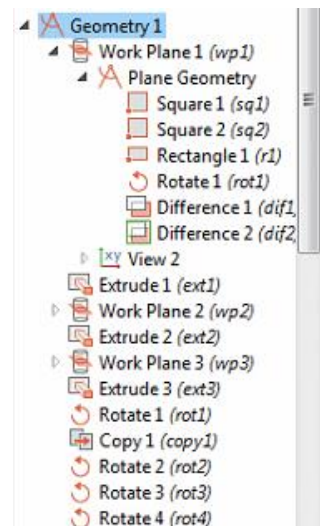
Geometry 1
Work Plane 1 (wp1)
Plane Geometry
Square 1 (sq1)
Square 2 (sq2)
Rectangle 1 (r1)
Rotate 1 (rot1)
Difference 1 (dif1
Difference 2 (dif2
xy View 2
Extrude 1 (ext1)
Work Plane 2 (wp2)
Extrude 2 (ext2)
Work Plane 3 (wp3)
Extrude 3 (ext3)
Rotate 1 (rot1)
Copy 1 (copy1)
Rotate 2 (rot2)
Rotate 3 (rot3)
Rotate 4 (rot4)